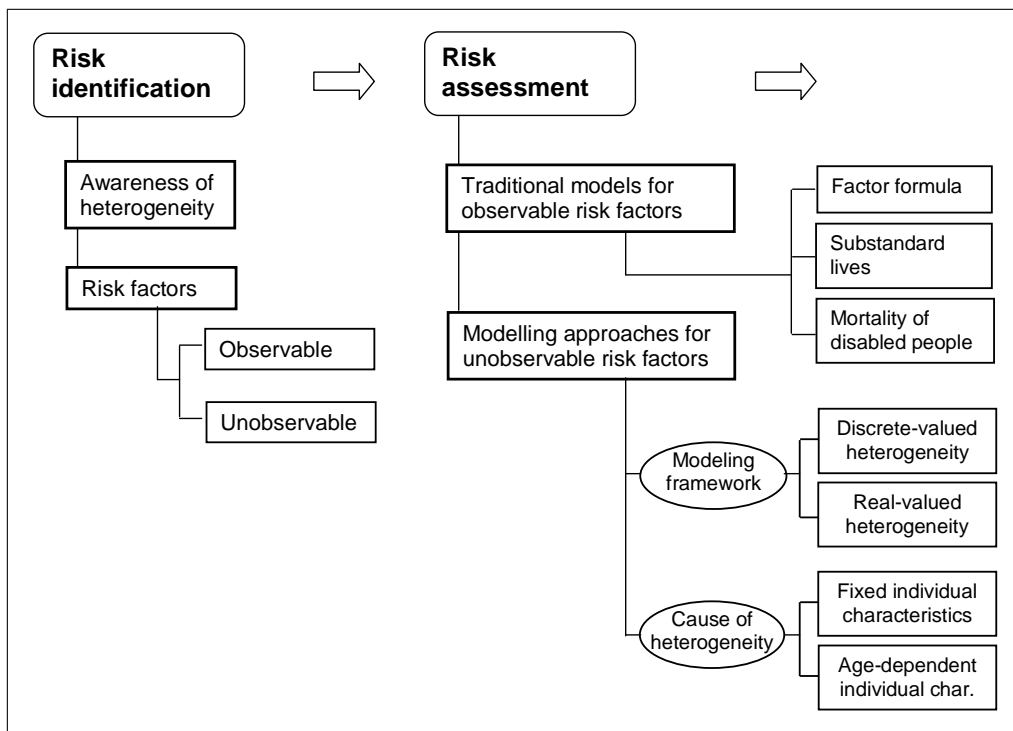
Risk identification

Awareness of heterogeneity

Risk factors

Observable

Unobservable

Risk assessment

Traditional models for observable risk factors

Factor formula

Substandard lives

Mortality of disabled people

Modelling approaches for unobservable risk factors

Modeling framework

Discrete-valued heterogeneity

Real-valued heterogeneity

Cause of heterogeneity

Fixed individual characteristics

Age-dependent individual char.